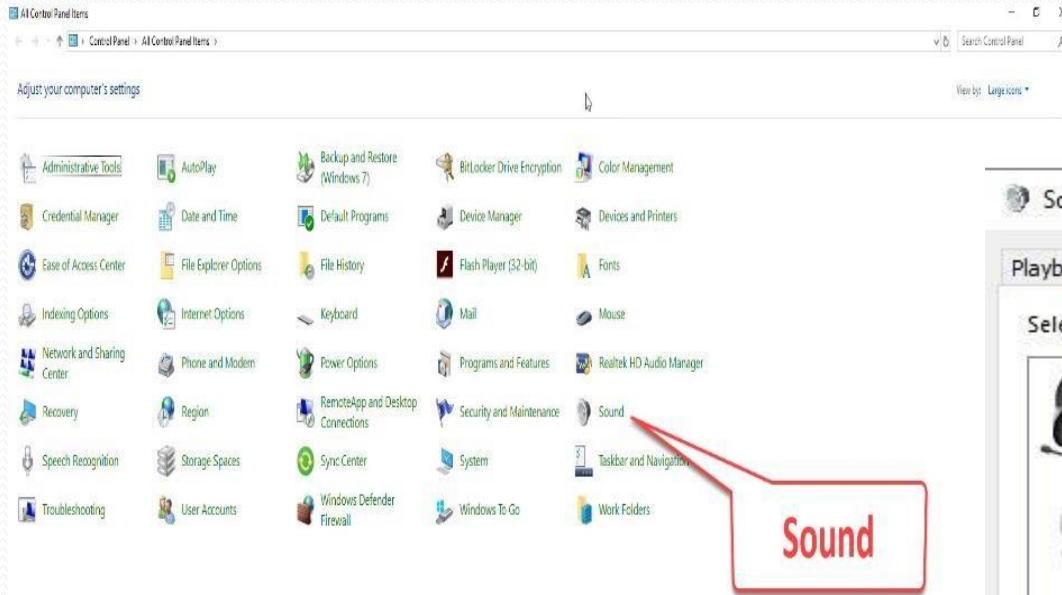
All Control Panel Items

Control Panel > All Control Panel Items >

Search Control Panel

Adjust your computer's settings

View by: Large icons ▾

Administrative Tools
AutoPlay
Backup and Restore (Windows 7)
BitLocker Drive Encryption
Color Management
Credential Manager
Date and Time
Default Programs
Device Manager
Devices and Printers
Ease of Access Center
File Explorer Options
File History
Flash Player (32-bit)
Fonts
Indexing Options
Internet Options
Keyboard
Mail
Mouse
Network and Sharing Center
Phone and Modem
Power Options
Programs and Features
Realtek HD Audio Manager
Recovery
Region
RemoteApp and Desktop Connections
Security and Maintenance
Sound
Speech Recognition
Storage Spaces
Sync Center
System
Taskbar and Navigation
Troubleshooting
User Accounts
Windows Defender Firewall
Windows To Go
Work Folders

Sound

So

Playb

Sele